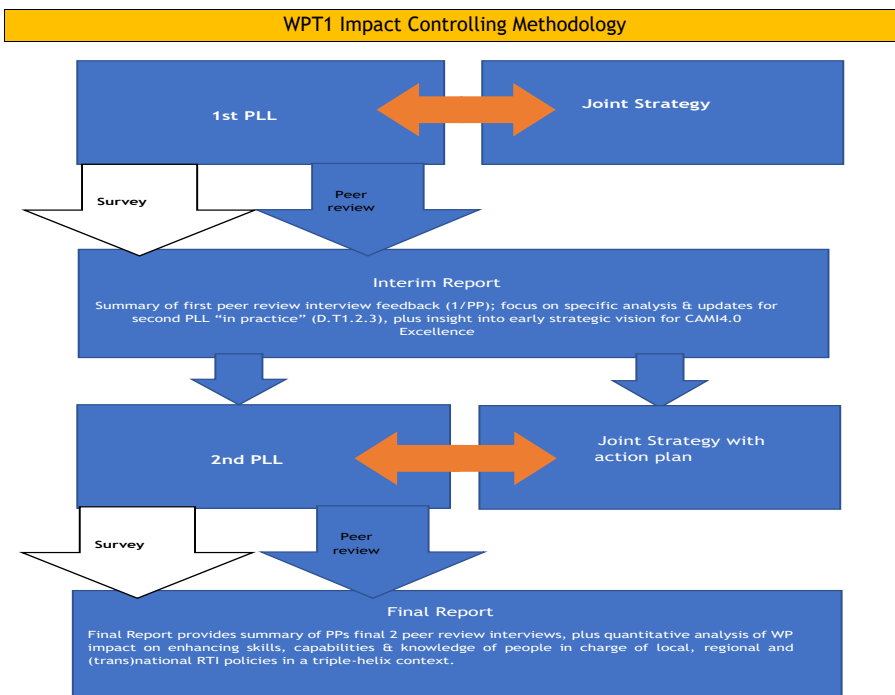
WPT1 Impact Controlling Methodology

1st PLL

Joint Strategy

Survey

Peer review

Interim Report

Summary of first peer review interview feedback (1/PP); focus on specific analysis & updates for second PLL "in practice" (D.T1.2.3), plus insight into early strategic vision for CAMI4.0 Excellence

2nd PLL

Joint Strategy with action plan

Survey

Peer review

Final Report

Final Report provides summary of PPs final 2 peer review interviews, plus quantitative analysis of WP impact on enhancing skills, capabilities & knowledge of people in charge of local, regional and (trans)national RTI policies in a triple-helix context.